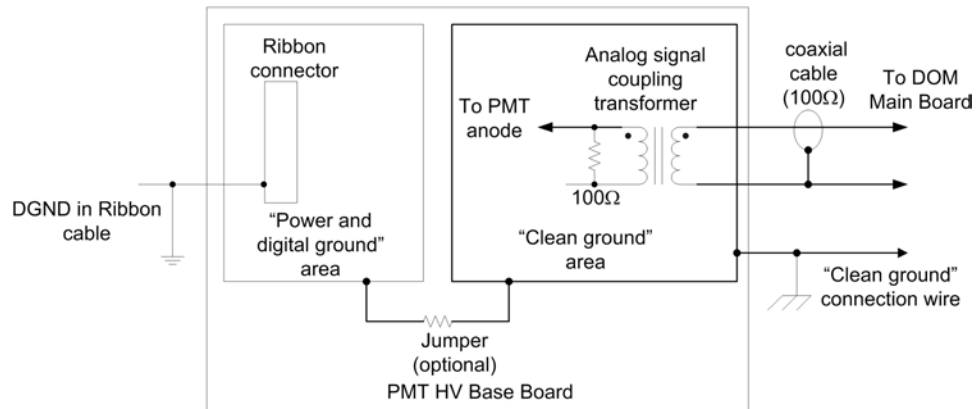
Ribbon connector

Analog signal coupling transformer

coaxial cable (100Ω)

To DOM Main Board

To PMT anode

100Ω

DGND in Ribbon cable

“Power and digital ground” area

“Clean ground” area

“Clean ground” connection wire

Jumper (optional)

PMT HV Base Board